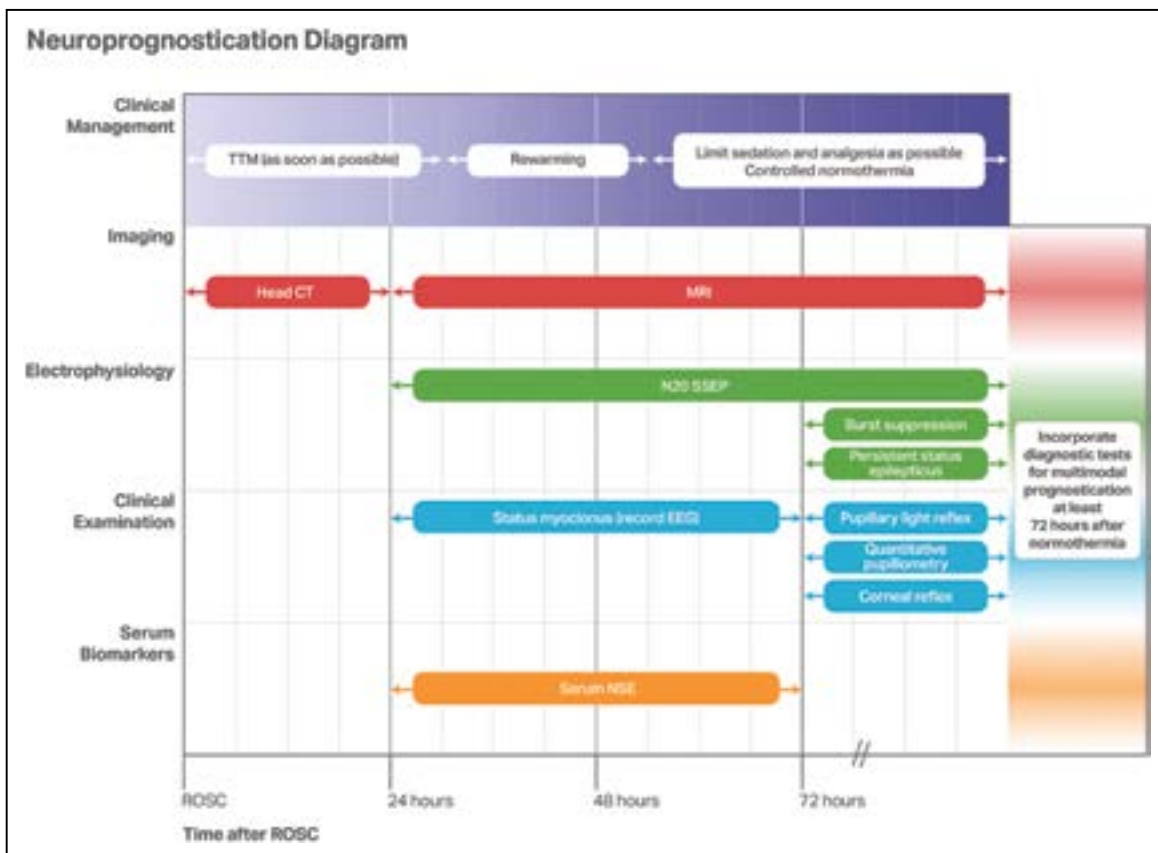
Neuroprognostication Diagram

Clinical Management

TTM (as soon as possible)

Rewarming

Limit sedation and analgesia as possible
Controlled normothermia

Imaging

Head CT

MRI

Electrophysiology

N20 SSEP

Burst suppression

Persistent status epilepticus

Clinical Examination

Status myoclonus (record EEG)

Pupillary light reflex

Quantitative pupillometry

Corneal reflex

Serum Biomarkers

Serum NSE

Incorporate diagnostic tests for multimodal prognostication at least 72 hours after normothermia

ROSC

24 hours

48 hours

72 hours

Time after ROSC